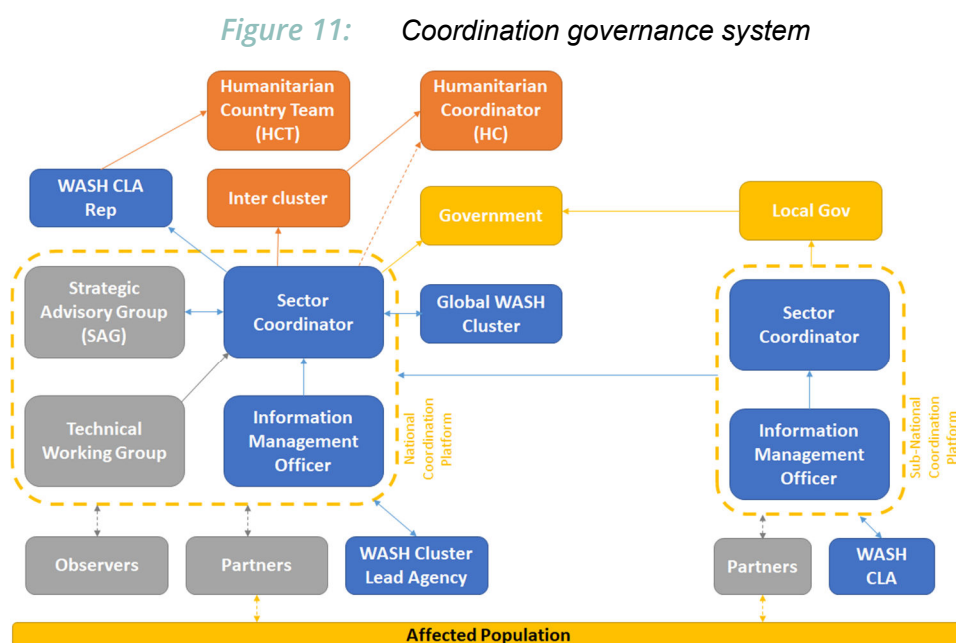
Figure 11: Coordination governance system

Humanitarian Country Team (HCT)

Humanitarian Coordinator (HC)

WASH CLA Rep

Inter cluster

Government

Local Gov

Strategic Advisory Group (SAG)

Sector Coordinator

Global WASH Cluster

Sector Coordinator

Technical Working Group

Information Management Officer

National Coordination Platform

Information Management Officer

Sub-National Coordination Platform

Observers

Partners

WASH Cluster Lead Agency

Partners

WASH CLA

Affected Population